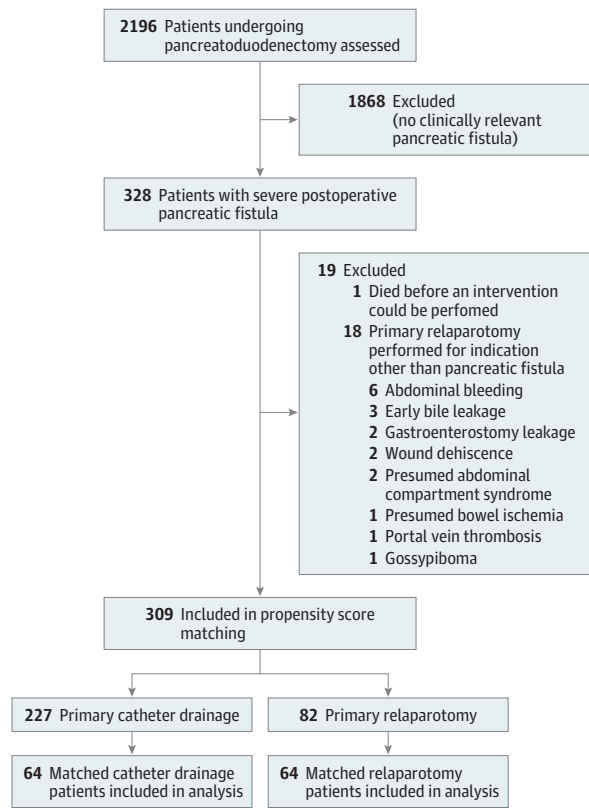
2196 Patients undergoing pancreatoduodenectomy assessed

1868 Excluded (no clinically relevant pancreatic fistula)

328 Patients with severe postoperative pancreatic fistula

19 Excluded
1 Died before an intervention could be perfomed
18 Primary relaparotomy performed for indication other than pancreatic fistula
6 Abdominal bleeding
3 Early bile leakage
2 Gastroenterostomy leakage
2 Wound dehiscence
2 Presumed abdominal compartment syndrome
1 Presumed bowel ischemia
1 Portal vein thrombosis
1 Gossypiboma

309 Included in propensity score matching

227 Primary catheter drainage

82 Primary relaparotomy

64 Matched catheter drainage patients included in analysis

64 Matched relaparotomy patients included in analysis